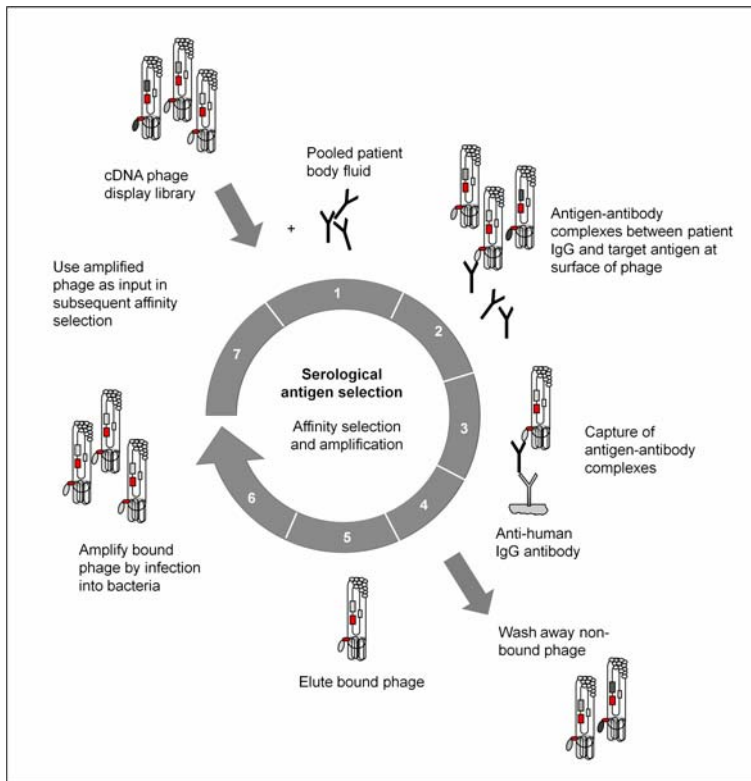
cDNA phage display library

Pooled patient body fluid

+

Antigen-antibody complexes between patient IgG and target antigen at surface of phage

Use amplified phage as input in subsequent affinity selection

1

2

3

4

5

6

7

Serological antigen selection

Affinity selection and amplification

Capture of antigen-antibody complexes

Anti-human IgG antibody

Amplify bound phage by infection into bacteria

Wash away non-bound phage

Elute bound phage